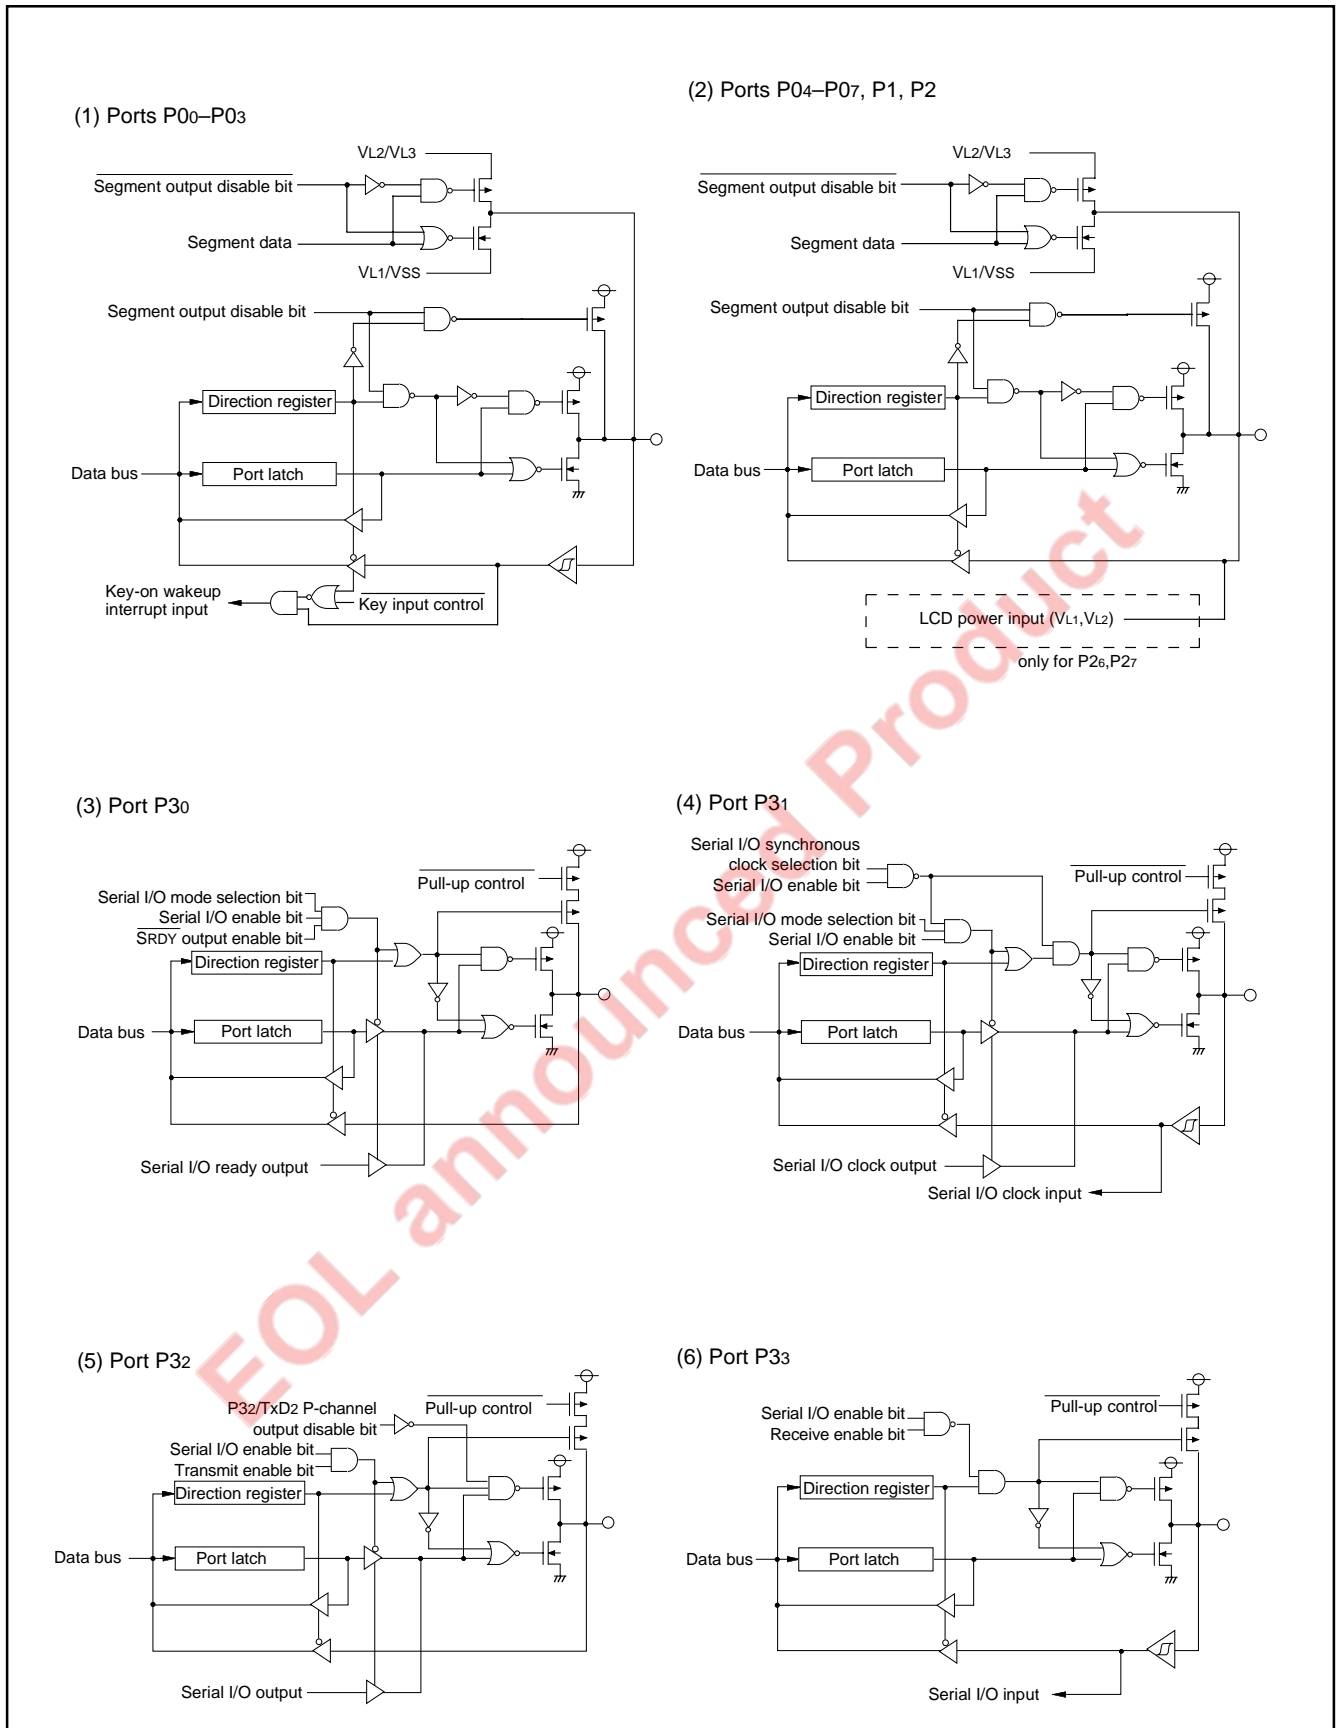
(1) Ports P00–P03

VL2/VL3

$\overline{\text{Segment output disable bit}}$

Segment data

VL1/VSS

Segment output disable bit

Direction register

Data bus

Port latch

Key-on wakeup interrupt input

$\overline{\text{Key input control}}$

(2) Ports P04–P07, P1, P2

VL2/VL3

$\overline{\text{Segment output disable bit}}$

Segment data

VL1/VSS

Segment output disable bit

Direction register

Data bus

Port latch

LCD power input (VL1,VL2)

only for P26,P27

EOL announced Product

(3) Port P30

$\overline{\text{Pull-up control}}$

Serial I/O mode selection bit

Serial I/O enable bit

$\overline{\text{SRDY}}$ output enable bit

Direction register

Data bus

Port latch

Serial I/O ready output

(4) Port P31

Serial I/O synchronous clock selection bit

Serial I/O enable bit

$\overline{\text{Pull-up control}}$

Serial I/O mode selection bit

Serial I/O enable bit

Direction register

Data bus

Port latch

Serial I/O clock output

Serial I/O clock input

(5) Port P32

P32/TxD2 P-channel output disable bit

$\overline{\text{Pull-up control}}$

Serial I/O enable bit

Transmit enable bit

Direction register

Data bus

Port latch

Serial I/O output

(6) Port P33

Serial I/O enable bit

Receive enable bit

$\overline{\text{Pull-up control}}$

Direction register

Data bus

Port latch

Serial I/O input